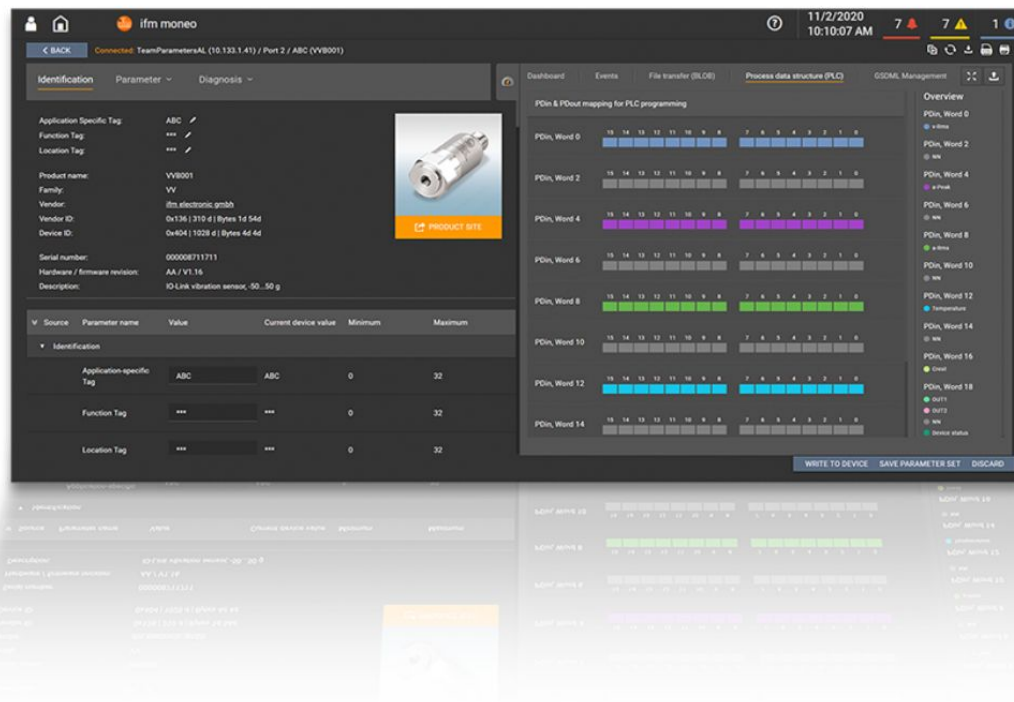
ifm moneo

11/2/2020
10:10:07 AM

7 7 1

BACK Connected: TeamParametersAL (10.133.1.41) / Port 2 / ABC (VVB001)

Identification Parameter Diagnosis

Application Specific Tag: ABC
Function Tag: ***
Location Tag: ***

Product name: VVB001
Family: VV
Vendor: ifm electronic gmbh
Vendor ID: 0x136 | 310 d | Bytes 1d 54d
Device ID: 0x404 | 1028 d | Bytes 4d 4d

Serial number: 000008711711
Hardware / firmware revision: AA / V1.16
Description: IO-Link vibration sensor, -50...50 g

PRODUCT SITE

| Source | Parameter name | Value | Current device value | Minimum | Maximum |
|---|---|---|---|---|---|
| Identification | | | | | |
| | Application-specific Tag | ABC | ABC | 0 | 32 |
| | Function Tag | *** | *** | 0 | 32 |
| | Location Tag | *** | *** | 0 | 32 |

Dashboard Events File transfer (BLOB) Process data structure (PLC) GSDML Management

PDin & PDout mapping for PLC programming

PDin, Word 0 15 14 13 12 11 10 9 8 7 6 5 4 3 2 1 0
PDin, Word 2 15 14 13 12 11 10 9 8 7 6 5 4 3 2 1 0
PDin, Word 4 15 14 13 12 11 10 9 8 7 6 5 4 3 2 1 0
PDin, Word 6 15 14 13 12 11 10 9 8 7 6 5 4 3 2 1 0
PDin, Word 8 15 14 13 12 11 10 9 8 7 6 5 4 3 2 1 0
PDin, Word 10 15 14 13 12 11 10 9 8 7 6 5 4 3 2 1 0
PDin, Word 12 15 14 13 12 11 10 9 8 7 6 5 4 3 2 1 0
PDin, Word 14 15 14 13 12 11 10 9 8 7 6 5 4 3 2 1 0

Overview
PDin, Word 0
v-Rms
PDin, Word 2
NN
PDin, Word 4
a-Peak
PDin, Word 6
NN
PDin, Word 8
a-Rms
PDin, Word 10
NN
PDin, Word 12
Temperature
PDin, Word 14
NN
PDin, Word 16
Crest
PDin, Word 18
OUT1
OUT2
NN
Device status

WRITE TO DEVICE SAVE PARAMETER SET DISCARD